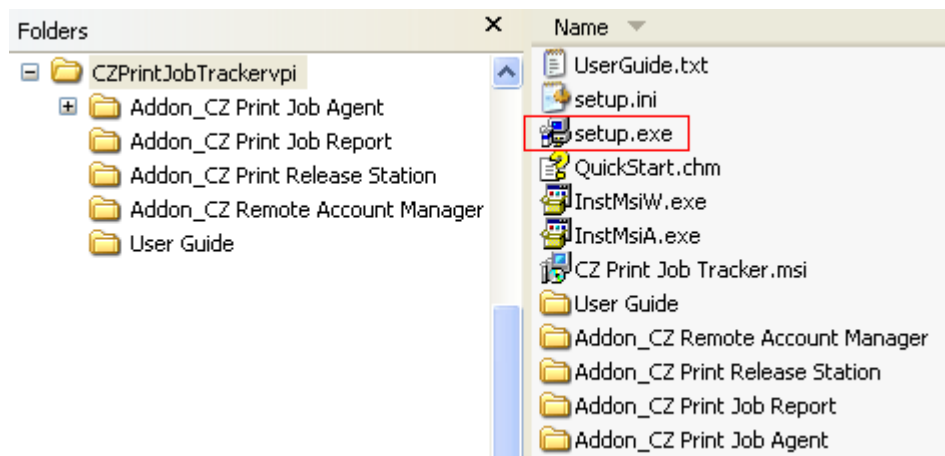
Folders ×

CZPrintJobTrackervpi
Addon_CZ Print Job Agent
Addon_CZ Print Job Report
Addon_CZ Print Release Station
Addon_CZ Remote Account Manager
User Guide

Name

UserGuide.txt
setup.ini
setup.exe
QuickStart.chm
InstMsiW.exe
InstMsiA.exe
CZ Print Job Tracker.msi
User Guide
Addon_CZ Remote Account Manager
Addon_CZ Print Release Station
Addon_CZ Print Job Report
Addon_CZ Print Job Agent